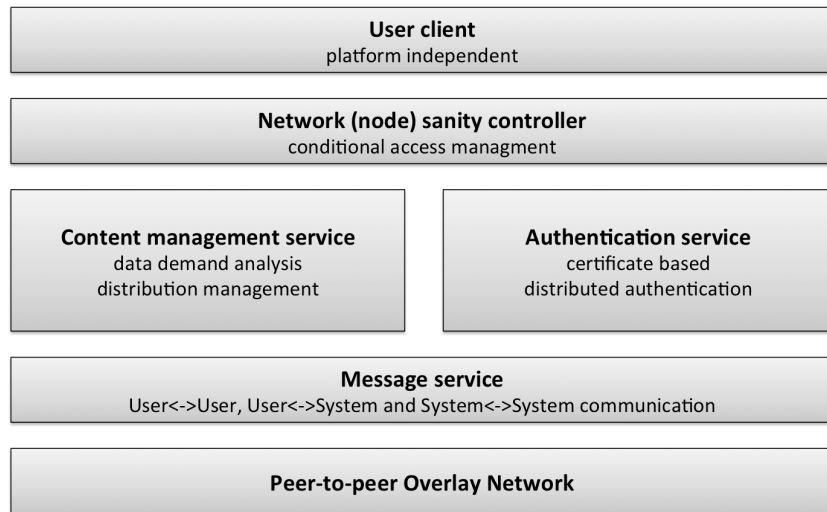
User client
platform independent

Network (node) sanity controller
conditional access managment

Content management service
data demand analysis
distribution management

Authentication service
certificate based
distributed authentication

Message service
User<->User, User<->System and System<->System communication

Peer-to-peer Overlay Network